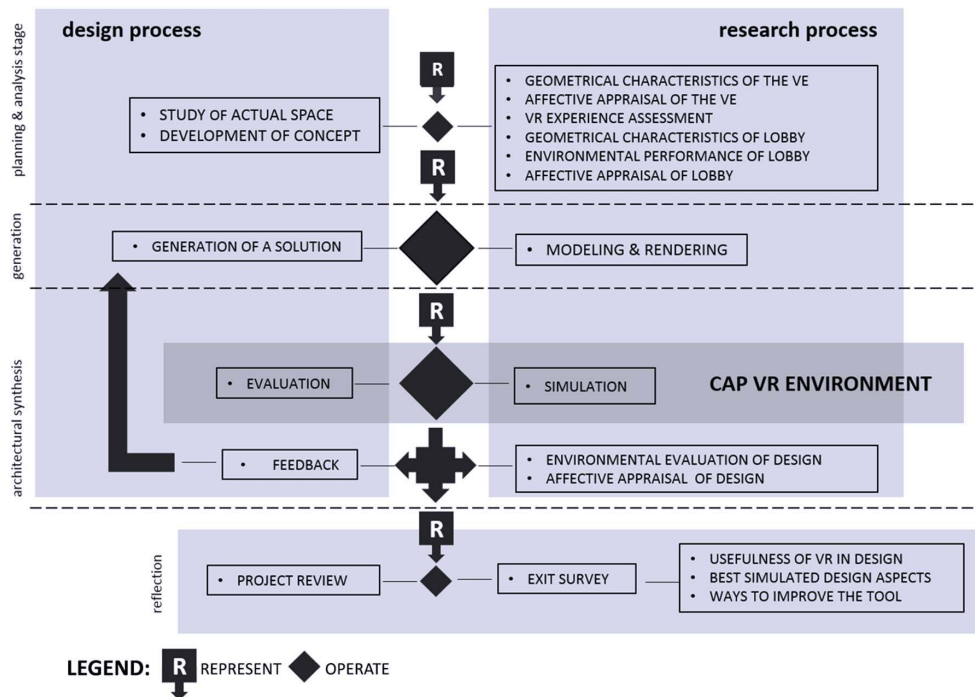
design process

research process

planning & analysis stage

R

- STUDY OF ACTUAL SPACE
- DEVELOPMENT OF CONCEPT

- GEOMETRICAL CHARACTERISTICS OF THE VE
- AFFECTIVE APPRAISAL OF THE VE
- VR EXPERIENCE ASSESSMENT
- GEOMETRICAL CHARACTERISTICS OF LOBBY
- ENVIRONMENTAL PERFORMANCE OF LOBBY
- AFFECTIVE APPRAISAL OF LOBBY

R

generation

- GENERATION OF A SOLUTION

- MODELING & RENDERING

architectural synthesis

R

- EVALUATION

- SIMULATION

CAP VR ENVIRONMENT

- FEEDBACK

- ENVIRONMENTAL EVALUATION OF DESIGN
- AFFECTIVE APPRAISAL OF DESIGN

R

reflection

- PROJECT REVIEW

- EXIT SURVEY

- USEFULNESS OF VR IN DESIGN
- BEST SIMULATED DESIGN ASPECTS
- WAYS TO IMPROVE THE TOOL

LEGEND: R REPRESENT OPERATE